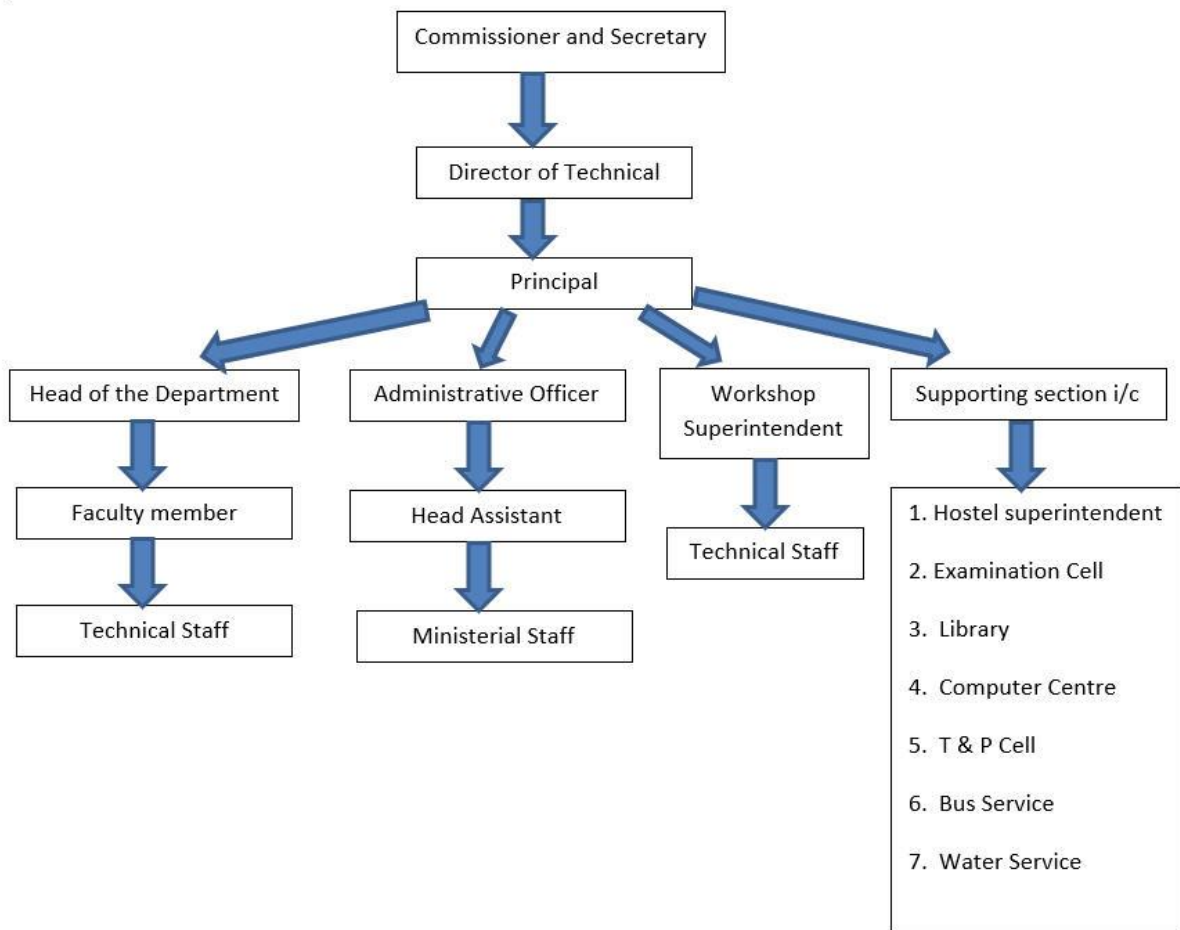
Commissioner and Secretary

Director of Technical

Principal

Head of the Department

Faculty member

Technical Staff

Administrative Officer

Head Assistant

Ministerial Staff

Workshop Superintendent

Technical Staff

Supporting section i/c

1. Hostel superintendent
2. Examination Cell
3. Library
4. Computer Centre
5. T & P Cell
6. Bus Service
7. Water Service